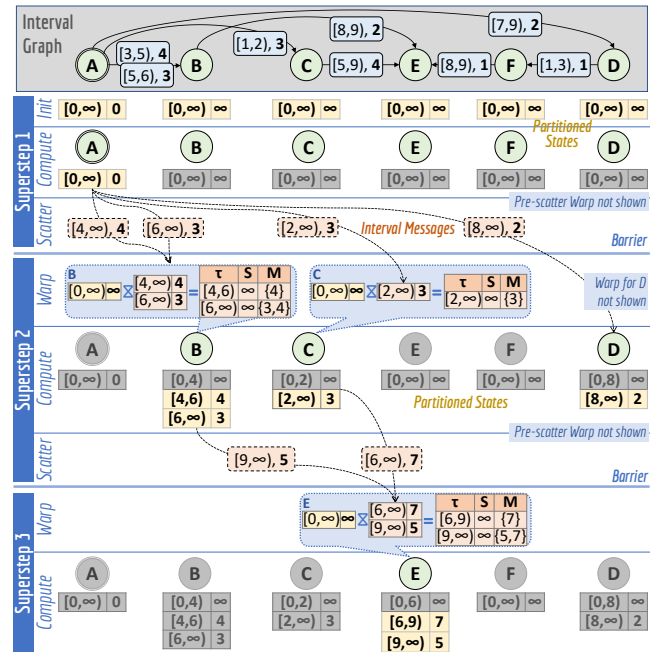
Interval Graph

A [3,5), 4 [5,6), 3 B [1,2), 3 C [5,9), 4 [8,9), 2 E [8,9), 1 F [1,3), 1 D [7,9), 2

Superstep 1

Init
[0,∞) 0 [0,∞) ∞ [0,∞) ∞ [0,∞) ∞ [0,∞) ∞ [0,∞) ∞

Partitioned States

Compute
A B C E F D
[0,∞) 0 [0,∞) ∞ [0,∞) ∞ [0,∞) ∞ [0,∞) ∞ [0,∞) ∞

Pre-scatter Warp not shown

Scatter
[4,∞), 4 [6,∞), 3 [2,∞), 3 Interval Messages [8,∞), 2

Barrier

Superstep 2

Warp
B
[0,∞) ∞ ⧖ [4,∞) 4 [6,∞) 3 =

| τ | S | M |
|---|---|---|
| [4,6) | ∞ | {4} |
| [6,∞) | ∞ | {3,4} |

C
[0,∞) ∞ ⧖ [2,∞) 3 =

| τ | S | M |
|---|---|---|
| [2,∞) | ∞ | {3} |

Warp for D not shown

Compute
A B C E F D
[0,∞) 0 [0,4) ∞ [0,2) ∞ [0,∞) ∞ [0,∞) ∞ [0,8) ∞
[4,6) 4 [2,∞) 3 [8,∞) 2
[6,∞) 3

Partitioned States

Pre-scatter Warp not shown

Scatter
[9,∞), 5 [6,∞), 7

Barrier

Superstep 3

Warp
E
[0,∞) ∞ ⧖ [6,∞) 7 [9,∞) 5 =

| τ | S | M |
|---|---|---|
| [6,9) | ∞ | {7} |
| [9,∞) | ∞ | {5,7} |

Compute
A B C E F D
[0,∞) 0 [0,4) ∞ [0,2) ∞ [0,6) ∞ [0,∞) ∞ [0,8) ∞
[4,6) 4 [2,∞) 3 [6,9) 7 [8,∞) 2
[6,∞) 3 [9,∞) 5